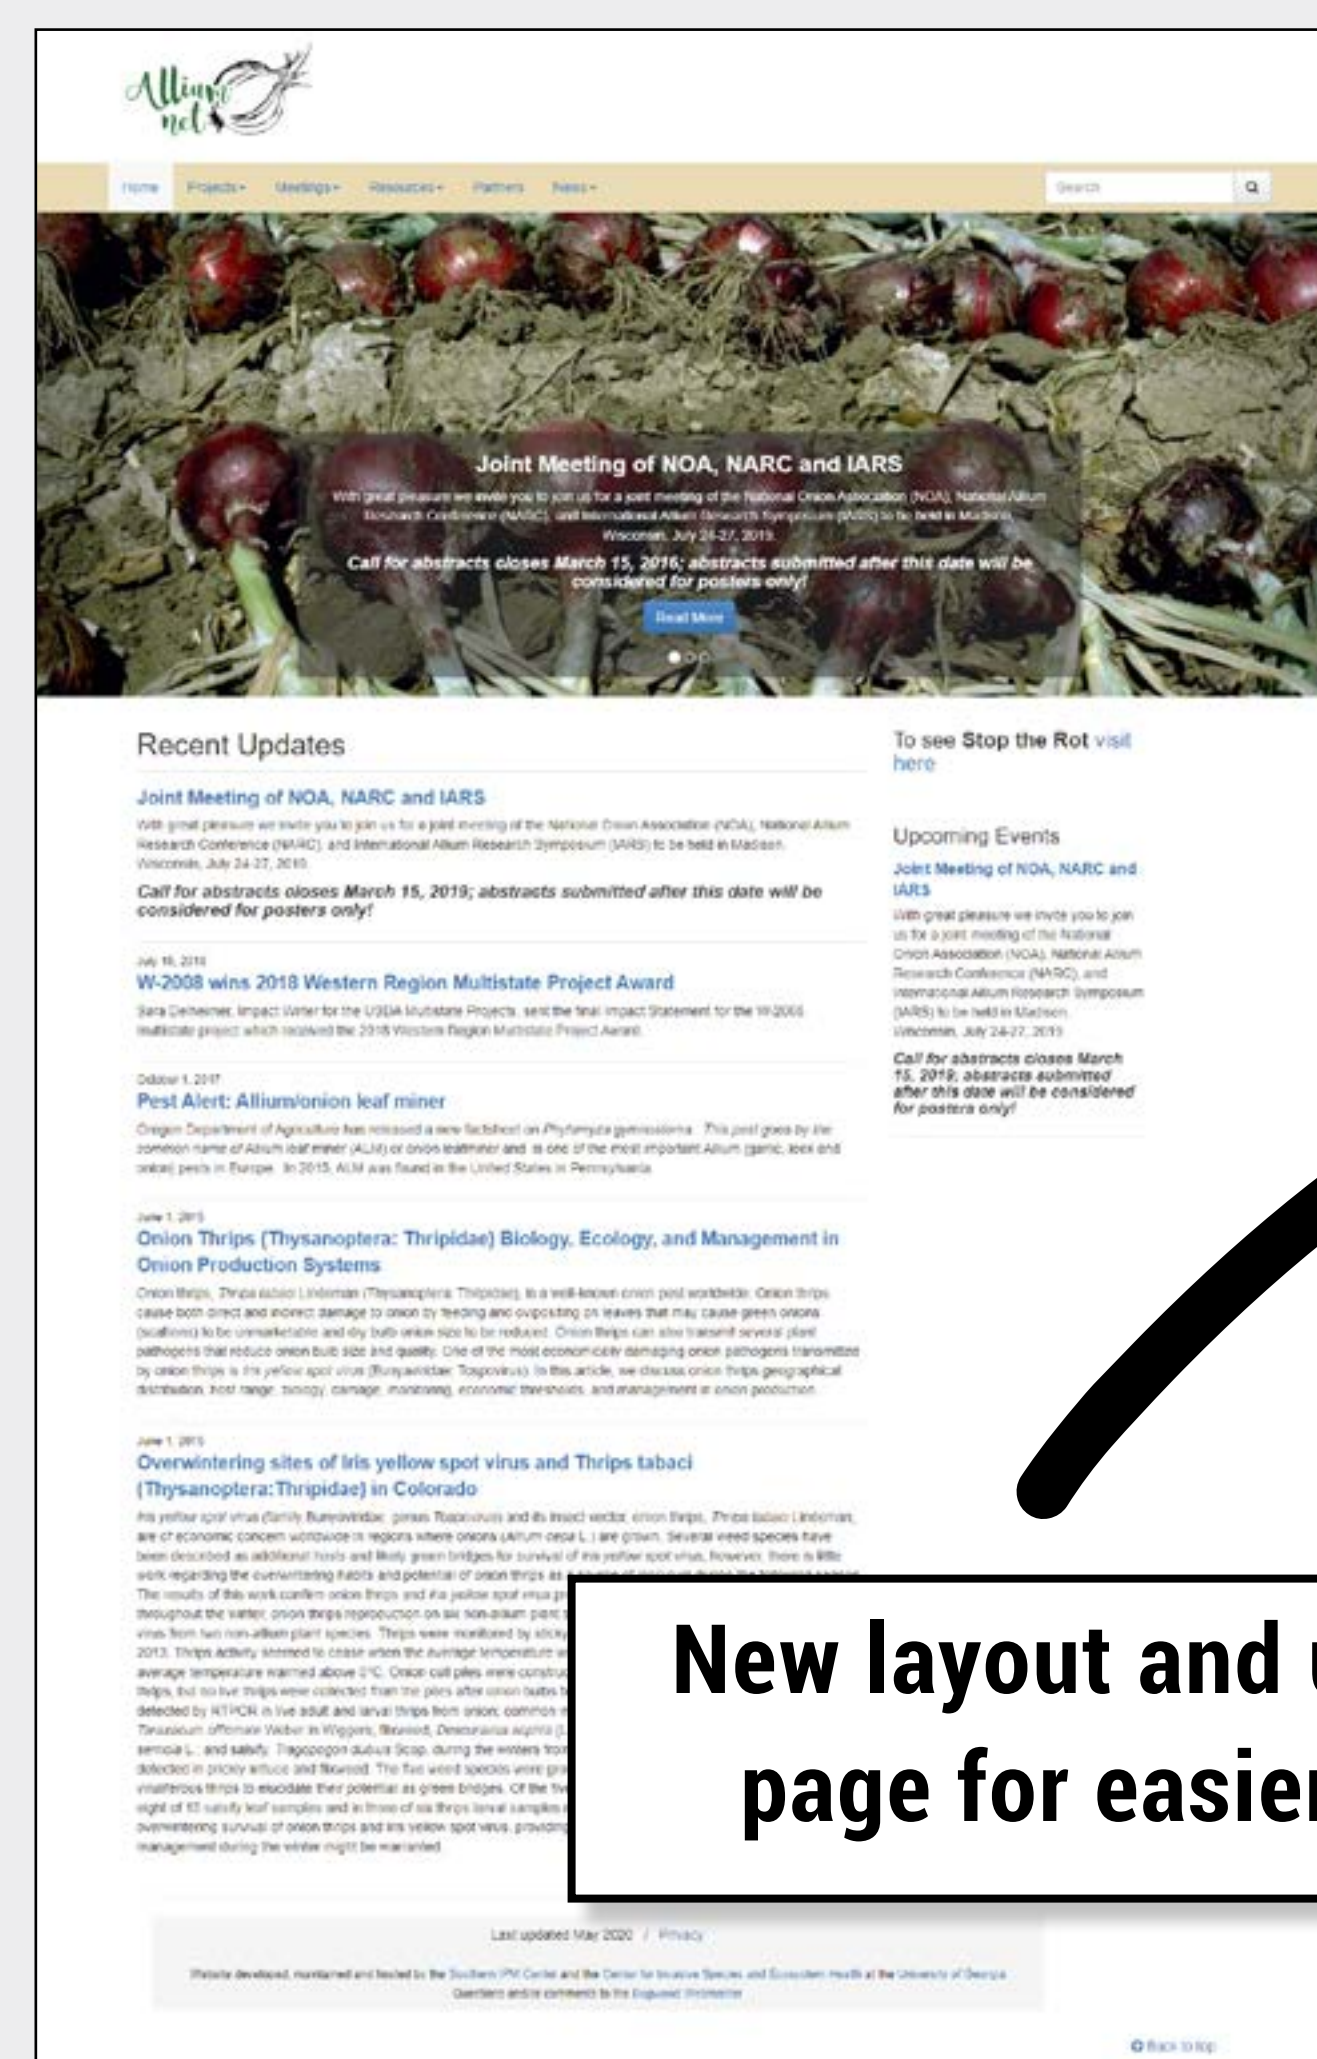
Allium net

Home Projects Meetings Resources Partners News

Search

Joint Meeting of NOA, NARC and IARS

With great pleasure we invite you to join us for a joint meeting of the National Onion Association (NOA), National Allium Research Conference (NARC), and International Allium Research Symposium (IARS) to be held in Madison, Wisconsin, July 24-27, 2019.

Call for abstracts closes March 15, 2019; abstracts submitted after this date will be considered for posters only!

Read More

Recent Updates

Joint Meeting of NOA, NARC and IARS

With great pleasure we invite you to join us for a joint meeting of the National Onion Association (NOA), National Allium Research Conference (NARC), and International Allium Research Symposium (IARS) to be held in Madison, Wisconsin, July 24-27, 2019.

Call for abstracts closes March 15, 2019; abstracts submitted after this date will be considered for posters only!

July 16, 2018

W-2008 wins 2018 Western Region Multistate Project Award

Sara Delheimer, Impact Writer for the USDA Multistate Projects, sent the final Impact Statement for the W-2008 multistate project which received the 2018 Western Region Multistate Project Award.

October 1, 2017

Pest Alert: Allium/onion leaf miner

Oregon Department of Agriculture has released a new factsheet on Phytomyza gymnostoma. This pest goes by the common name of Allium leaf miner (ALM) or onion leafminer and is one of the most important Allium (garlic, leek and onion) pests in Europe. In 2015, ALM was found in the United States in Pennsylvania.

June 1, 2015

Onion Thrips (Thysanoptera: Thripidae) Biology, Ecology, and Management in Onion Production Systems

Onion thrips, Thrips tabaci Lindeman (Thysanoptera: Thripidae), is a well-known onion pest worldwide. Onion thrips cause both direct and indirect damage to onion by feeding and ovipositing on leaves that may cause green onions (scallions) to be unmarketable and dry bulb onion size to be reduced. Onion thrips can also transmit several plant pathogens that reduce onion bulb size and quality. One of the most economically damaging onion pathogens transmitted by onion thrips is Iris yellow spot virus (Bunyaviridae: Tospovirus). In this article, we discuss onion thrips geographical distribution, host range, biology, damage, monitoring, economic thresholds, and management in onion production.

June 1, 2015

Overwintering sites of Iris yellow spot virus and Thrips tabaci (Thysanoptera: Thripidae) in Colorado

Iris yellow spot virus (family Bunyaviridae, genus Tospovirus) and its insect vector, onion thrips, Thrips tabaci Lindeman, are of economic concern worldwide in regions where onions (Allium cepa L.) are grown. Several weed species have been described as additional hosts and likely green bridges for survival of iris yellow spot virus, however, there is little work regarding the overwintering habits and potential of onion thrips as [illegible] The results of this work confirm onion thrips and iris yellow spot virus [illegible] throughout the winter, onion thrips reproduction on six non-allium plant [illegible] virus from two non-allium plant species. Thrips were monitored by sticky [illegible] 2013. Thrips activity seemed to cease when the average temperature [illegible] average temperature warmed above 0°C. Onion cull piles were constru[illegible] thrips, but no live thrips were collected from the piles after onion bulbs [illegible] detected by RT-PCR in live adult and larval thrips from onion; common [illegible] Taraxacum officinale Weber in Wiggers; flixweed, Descurainia sophia (L.) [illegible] serriola L.; and salsify, Tragopogon dubius Scop. during the winters fro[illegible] detected in prickly lettuce and flixweed. The two weed species were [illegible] viruliferous thrips to elucidate their potential as green bridges. Of the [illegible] eight of 10 salsify leaf samples and in three of six thrips larval samples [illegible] overwintering survival of onion thrips and iris yellow spot virus, providing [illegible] management during the winter might be warranted.

To see Stop the Rot visit here

Upcoming Events

Joint Meeting of NOA, NARC and IARS

With great pleasure we invite you to join us for a joint meeting of the National Onion Association (NOA), National Allium Research Conference (NARC), and International Allium Research Symposium (IARS) to be held in Madison, Wisconsin, July 24-27, 2019.

Call for abstracts closes March 15, 2019; abstracts submitted after this date will be considered for posters only!

New layout and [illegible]
page for easier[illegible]

Last updated May 2020 / Privacy

Website developed, maintained and hosted by the Southern IPM Center and the Center for Invasive Species and Ecosystem Health at the University of Georgia
Questions and/or comments to the Bugwood Webmaster

Back to top